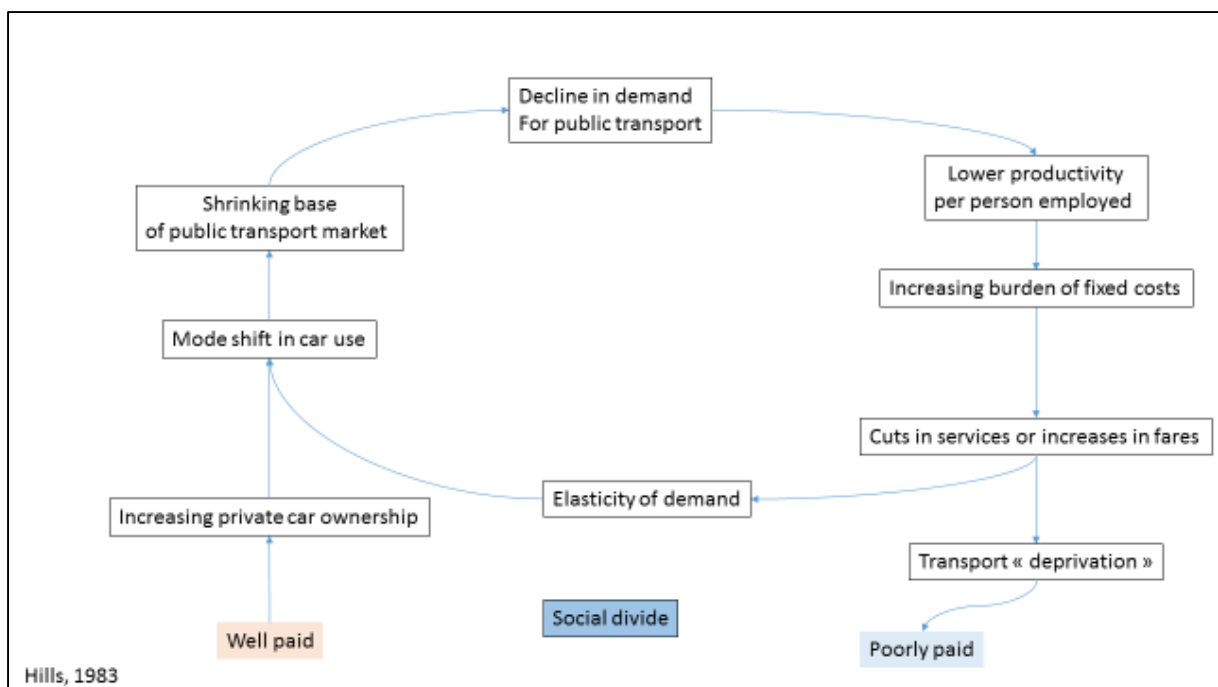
Decline in demand
For public transport

Lower productivity
per person employed

Increasing burden of fixed costs

Cuts in services or increases in fares

Transport « deprivation »

Poorly paid

Social divide

Elasticity of demand

Shrinking base
of public transport market

Mode shift in car use

Increasing private car ownership

Well paid

Hills, 1983